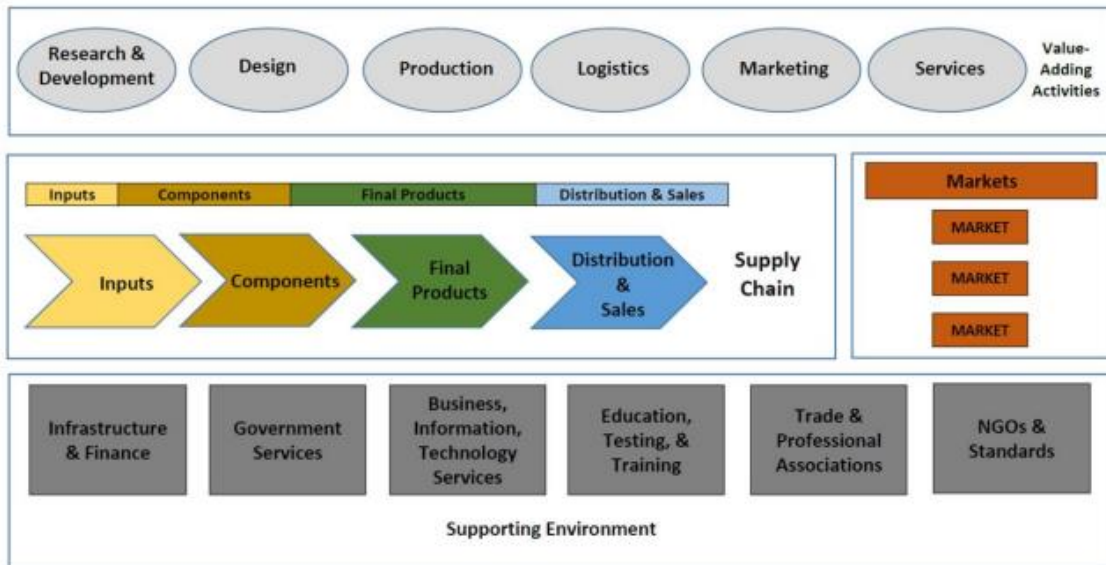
Research & Development

Design

Production

Logistics

Marketing

Services

Value-Adding Activities

Inputs

Components

Final Products

Distribution & Sales

Inputs

Components

Final Products

Distribution & Sales

Supply Chain

Markets

MARKET

MARKET

MARKET

Infrastructure & Finance

Government Services

Business, Information, Technology Services

Education, Testing, & Training

Trade & Professional Associations

NGOs & Standards

Supporting Environment